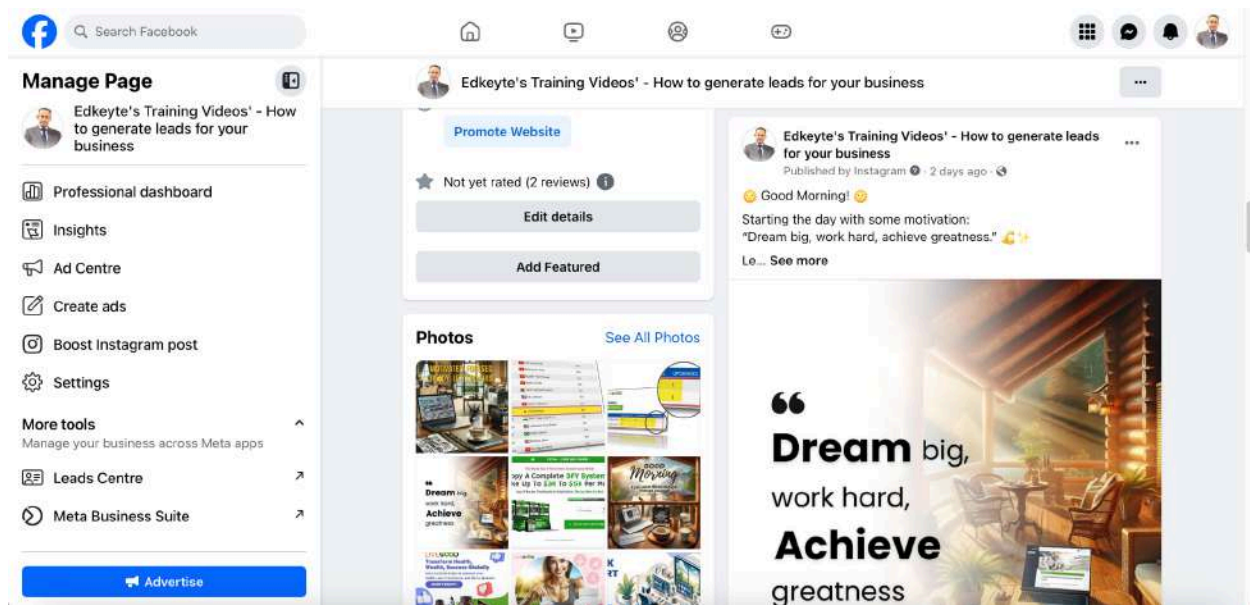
Search Facebook

Manage Page

Edkeyte's Training Videos' - How to generate leads for your business

Professional dashboard

Insights

Ad Centre

Create ads

Boost Instagram post

Settings

More tools

Manage your business across Meta apps

Leads Centre

Meta Business Suite

Advertise

Edkeyte's Training Videos' - How to generate leads for your business

...

Promote Website

Not yet rated (2 reviews)

Edit details

Add Featured

Photos

See All Photos

Dream big work hard Achieve greatness

Good Morning

Edkeyte's Training Videos' - How to generate leads for your business

Published by Instagram · 2 days ago ·

Good Morning!

Starting the day with some motivation:
"Dream big, work hard, achieve greatness."

Le... See more

"

Dream big,

work hard,

Achieve

greatness